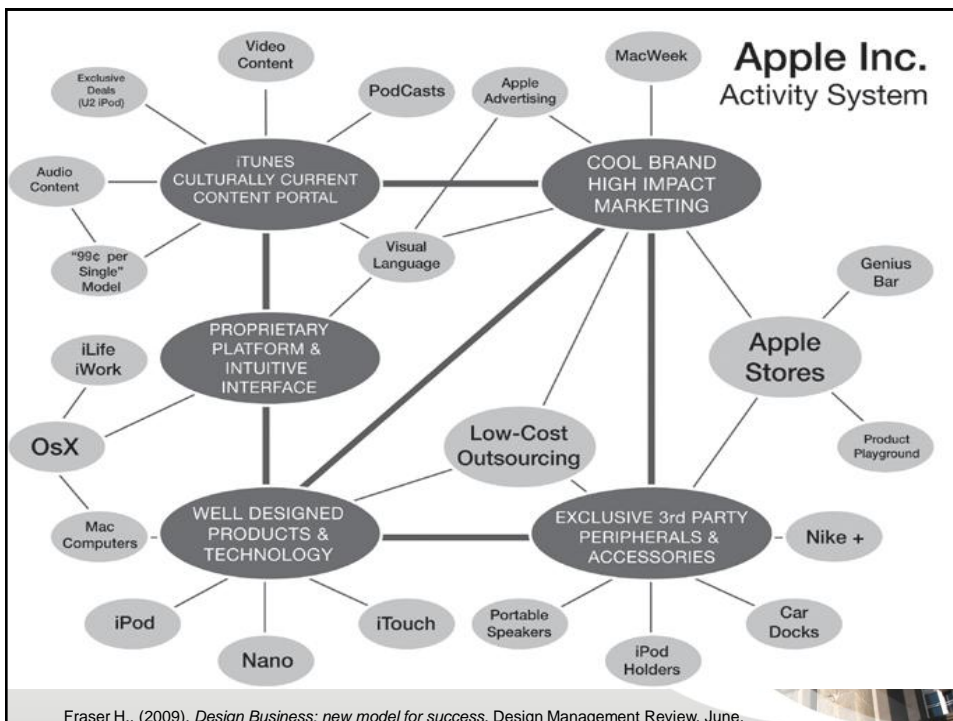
Apple Inc.
Activity System

Video Content

Exclusive Deals (U2 iPod)

PodCasts

Apple Advertising

MacWeek

Audio Content

iTUNES CULTURALLY CURRENT CONTENT PORTAL

COOL BRAND HIGH IMPACT MARKETING

"99¢ per Single" Model

Visual Language

Genius Bar

PROPRIETARY PLATFORM & INTUITIVE INTERFACE

iLife iWork

Apple Stores

OsX

Low-Cost Outsourcing

Product Playground

Mac Computers

WELL DESIGNED PRODUCTS & TECHNOLOGY

EXCLUSIVE 3rd PARTY PERIPHERALS & ACCESSORIES

Nike +

iPod

iTouch

Portable Speakers

Car Docks

Nano

iPod Holders

Fraser H., (2009). *Design Business: new model for success.* Design Management Review, June.